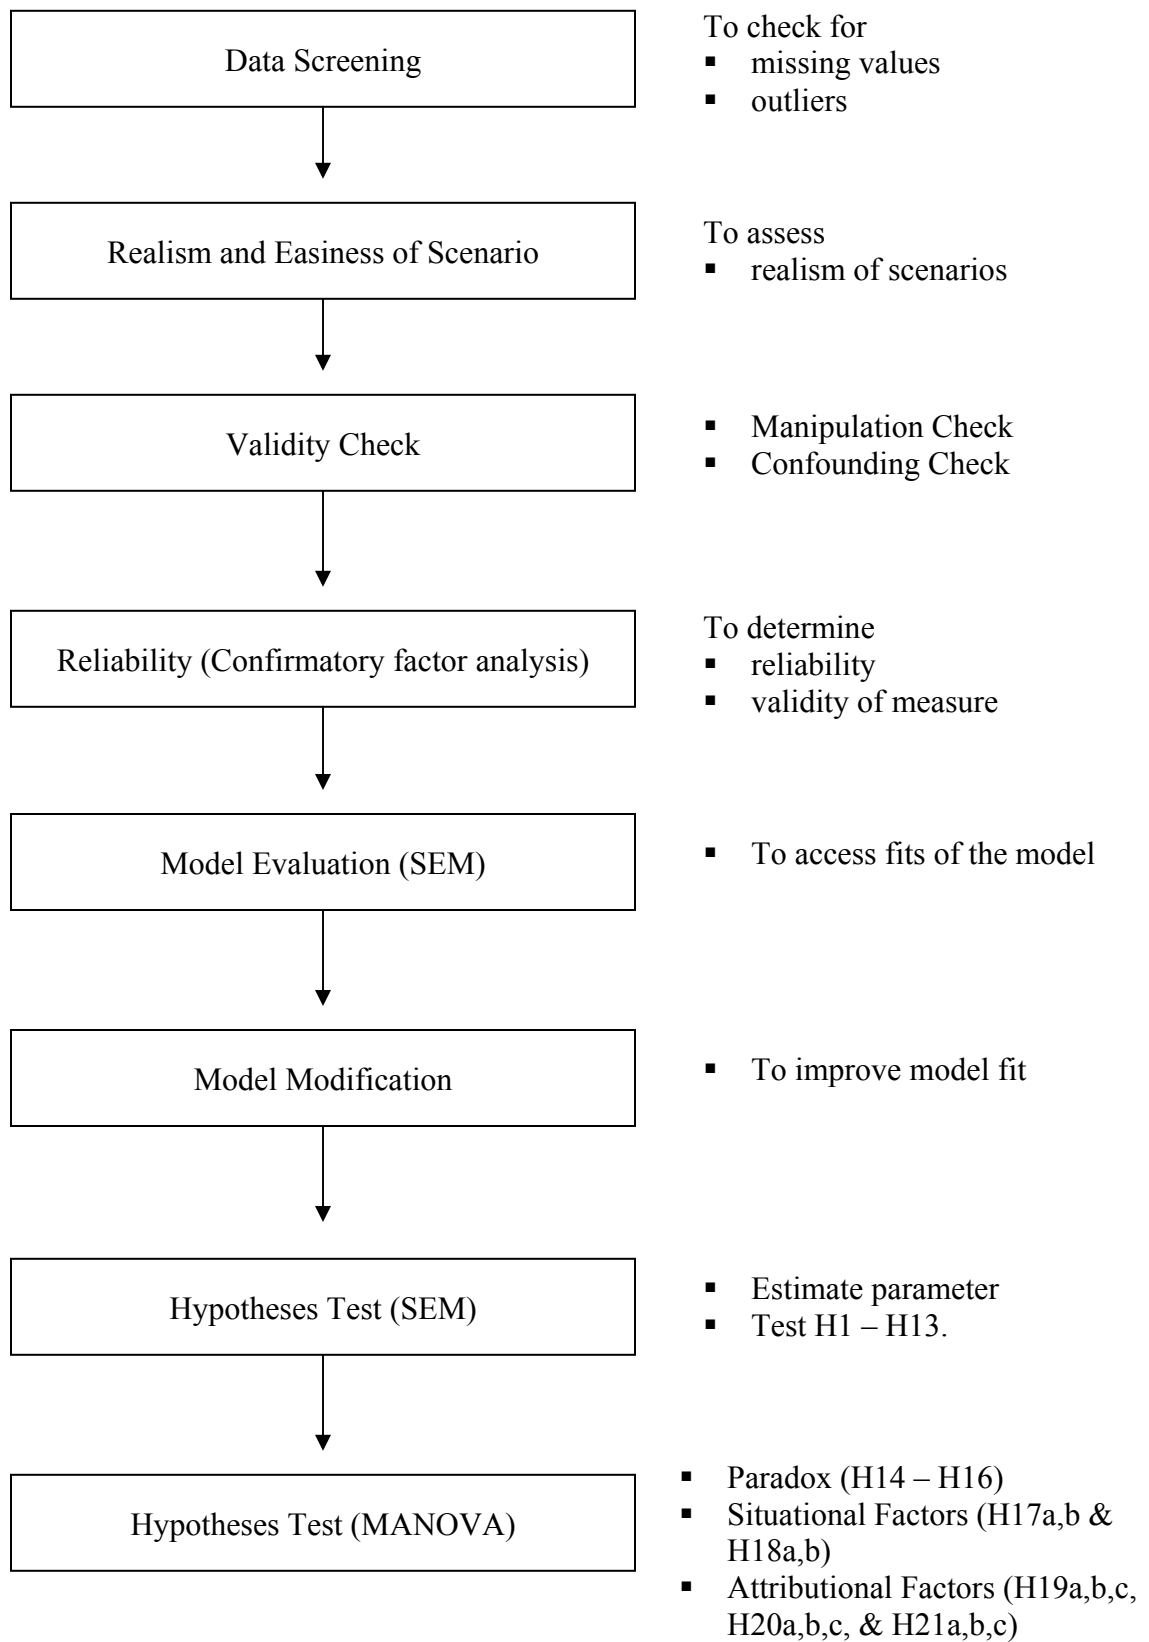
Data Screening

To check for
- missing values
- outliers

Realism and Easiness of Scenario

To assess
- realism of scenarios

Validity Check

- Manipulation Check
- Confounding Check

Reliability (Confirmatory factor analysis)

To determine
- reliability
- validity of measure

Model Evaluation (SEM)

- To access fits of the model

Model Modification

- To improve model fit

Hypotheses Test (SEM)

- Estimate parameter
- Test H1 – H13.

Hypotheses Test (MANOVA)

- Paradox (H14 – H16)
- Situational Factors (H17a,b & H18a,b)
- Attributional Factors (H19a,b,c, H20a,b,c, & H21a,b,c)